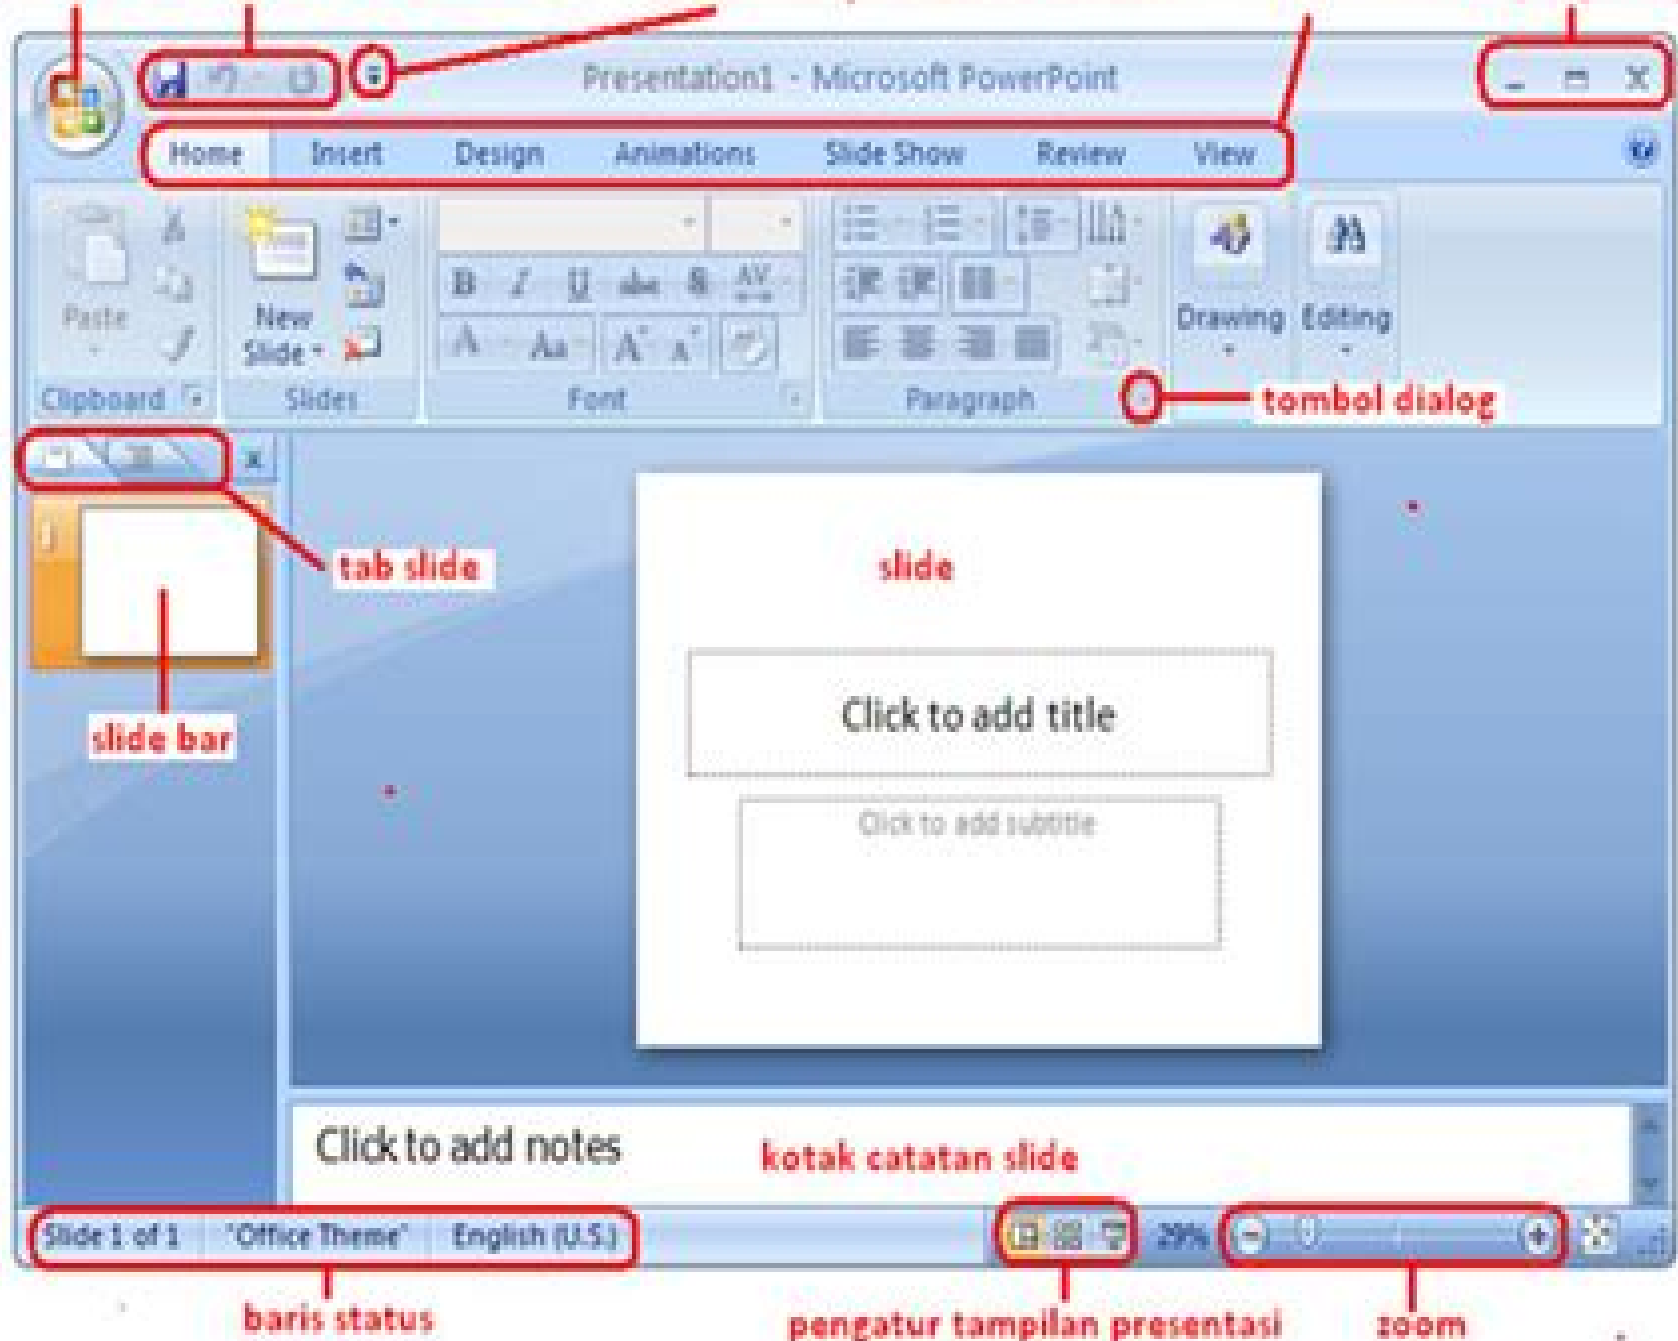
Presentation1 - Microsoft PowerPoint

Home Insert Design Animations Slide Show Review View

Paste

New Slide

Clipboard

Slides

Font

Paragraph

Drawing

Editing

tombol dialog

tab slide

slide

slide bar

Click to add title

Click to add subtitle

Click to add notes

kotak catatan slide

Slide 1 of 1 "Office Theme" English (U.S.)

29%

baris status

pengatur tampilan presentasi

zoom